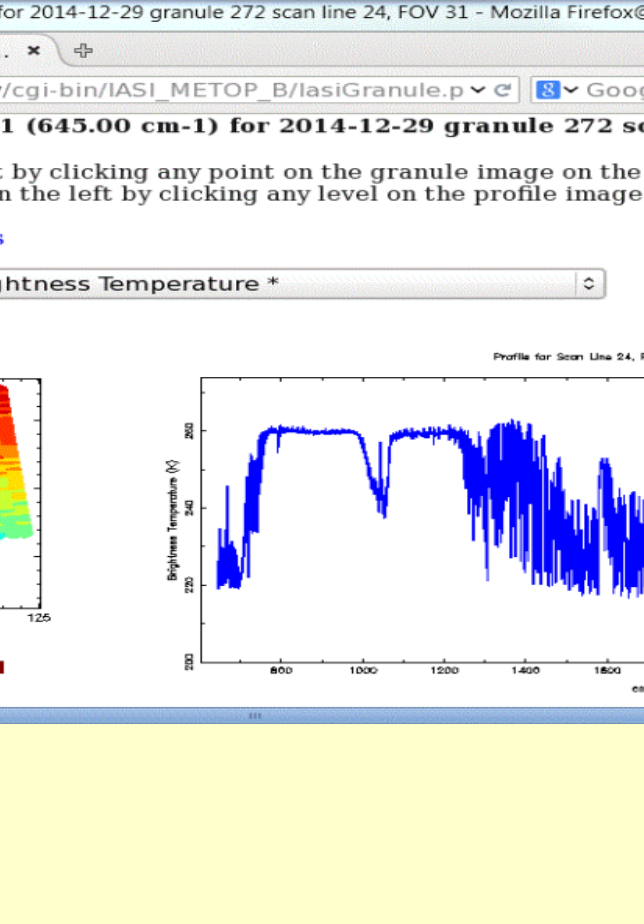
for 2014-12-29 granule 272 scan line 24, FOV 31 - Mozilla Firefox

. ×

/cgi-bin/IASI_METOP_B/IasiGranule.p

Goog

1 (645.00 cm-1) for 2014-12-29 granule 272 sc

t by clicking any point on the granule image on the
n the left by clicking any level on the profile image

s

ghtness Temperature *

125

Profile for Scan Line 24, F

Brightness Temperature (K)

260

240

220

200

800

1000

1200

1400

1600